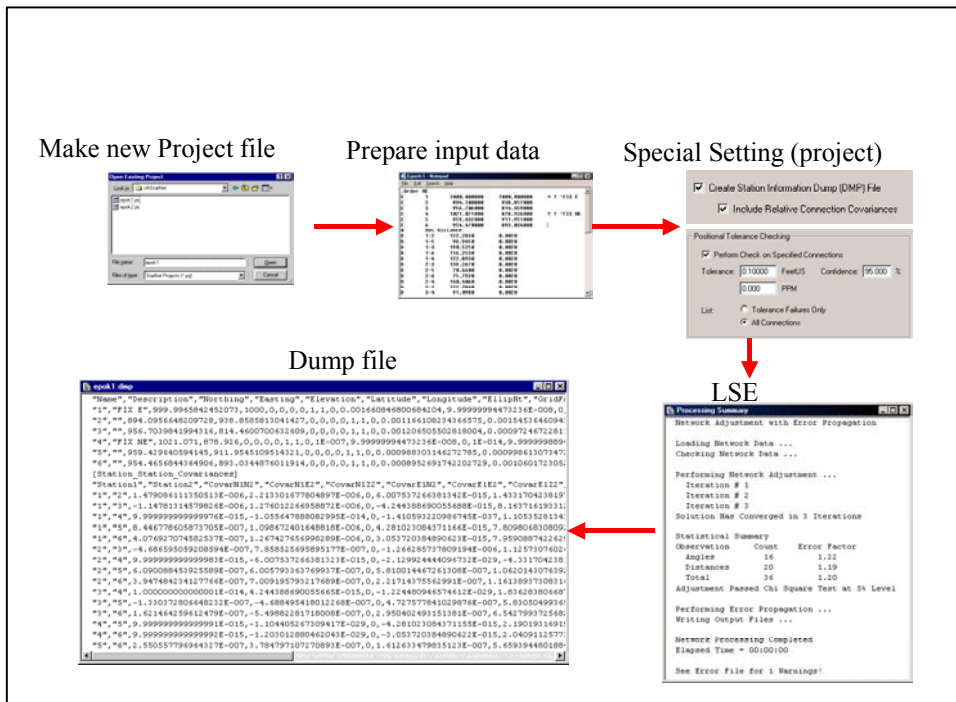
Make new Project file

Open Existing Project
Look in: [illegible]
epok1.prj
epok2.prj
File name: epok1
Open
Files of type: StarNet Projects (*.prj)
Cancel

Prepare input data

epok1 - Notepad
File Edit Search Help
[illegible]

Special Setting (project)

Create Station Information Dump (DMP) File
Include Relative Connection Covariances

Positional Tolerance Checking
Perform Check on Specified Connections
Tolerance: 0.10000 FeetUS Confidence: 95.000 %
0.000 PPM
List: Tolerance Failures Only
All Connections

LSE

Processing Summary
Network Adjustment with Error Propagation

Loading Network Data ...
Checking Network Data ...

Performing Network Adjustment ...
Iteration # 1
Iteration # 2
Iteration # 3
Solution Has Converged in 3 Iterations

Statistical Summary
| Observation | Count | Error Factor |
|---|---|---|
| Angles | 16 | 1.22 |
| Distances | 20 | 1.19 |
| Total | 36 | 1.20 |

Adjustment Passed Chi Square Test at 5% Level

Performing Error Propagation ...
Writing Output Files ...

Network Processing Completed
Elapsed Time = 00:00:00

See Error File for 1 Warnings!

Dump file

epok1.dmp
"Name","Description","Northing","Easting","Elevation","Latitude","Longitude","EllipHt","GridF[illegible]
"1","FIX E",999.9965842452073,1000,0,0,0,0,1,1,0,0.0016608468006842O4,9.99999994473236E-008,0,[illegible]
"2","",894.0956648209728,938.8585813041427,0,0,0,0,1,1,0,0.0011661082343668575,0.0015453646094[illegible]
"3","",956.7039841994316,814.4600700632609,0,0,0,0,1,1,0,0.0012065055028180O4,0.00097246722281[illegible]
"4","FIX NE",1021.071,878.926,0,0,0,0,1,1,0,1E-007,9.99999999447323 6E-008,0,1E-014,9.99999988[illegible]
"5","",959.429640594145,911.954510951432 1,0,0,0,0,1,1,0,0.0009880301462727 85,0.00099861307347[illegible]
"6","",954.4656844364906,893.0344876011914,0,0,0,0,1,1,0,0.000895269174220272 9,0.00106017230 5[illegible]
[Station_Station_Covariances]
"Station1","Station2","CovarN1N2","CovarN1E2","CovarN1Z2","CovarE1N2","CovarE1E2","CovarE1Z2",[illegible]
"1","2",1.479086111350513E-006,2.213301677804897E-006,0,6.007537266381342E-015,1.433170423818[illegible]
"1","3",-1.147813145798 26E-006,1.276012266958872E-006,0,-4.244388690055688E-015,8.16371619331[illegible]
"1","4",9.999999999999976E-015,-1.055647888082995E-014,0,-1.410593220986745E-037,1.10533281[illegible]
"1","5",8.446778605873705E-007,1.098672401648818E-006,0,4.281023084371166E-015,7.809806830809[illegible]
"1","6",4.076927074582537E-007,1.267427656990289E-006,0,3.053720384890623E-015,7.959088742262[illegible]
"2","3",-4.686595059208594E-007,7.858525695895177E-007,0,-1.266285737809194E-006,1.125730760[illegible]
"2","4",9.999999999999983E-015,-6.007537266381323E-015,0,-2.129924444096732E-029,-4.331704238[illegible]
"2","5",6.090088453925589E-007,6.005793363769937E-007,0,5.810014467261308E-007,1.062014307639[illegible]
"2","6",3.947484234127766E-007,7.009195793217689E-007,0,2.217143755629 91E-007,1.16138937308 3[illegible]
"3","4",1.000000000000001E-014,4.244388690055665E-015,0,-1.224480946574162E-029,1.83628380668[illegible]
"3","5",-1.330372806648232E-007,-4.688495418012268E-007,0,4.727577841029876E-007,5.8305049936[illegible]
"3","6",1.621464259612479E-007,-5.498822817180 08E-007,0,2.950402493151381E-007,6.542799372568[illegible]
"4","5",9.999999999999991E-015,-1.104405267309417E-029,0,-4.281023084371155E-015,2.1901931691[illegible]
"4","6",9.999999999999992E-015,-1.203012880462043E-029,0,-3.053720384890622E-015,2.04091125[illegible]
"5","6",2.550557796964327E-007,3.784797107270893E-007,0,1.612633479835123E-007,5.659394480188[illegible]